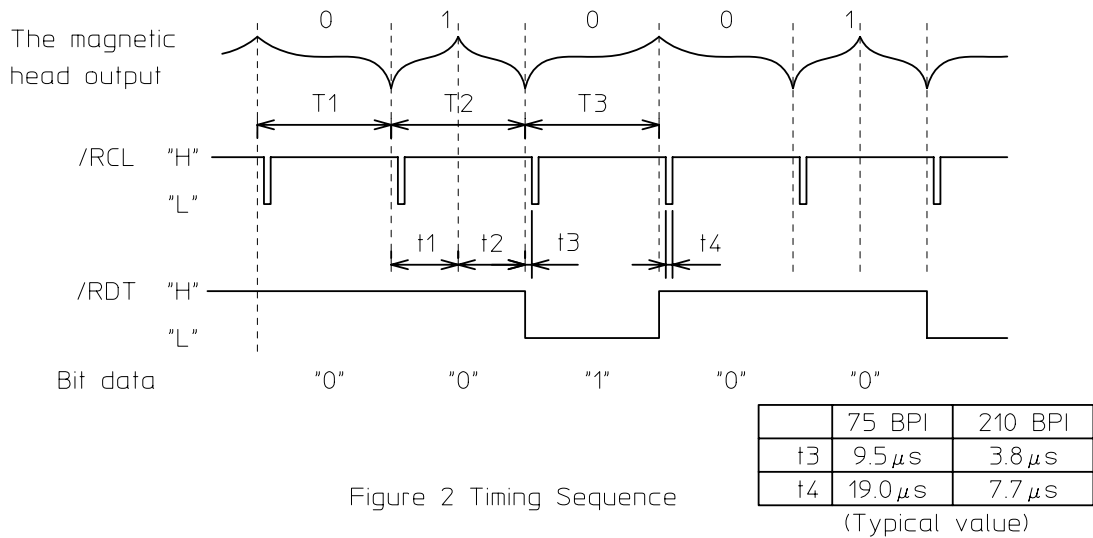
The magnetic head output

0 1 0 0 1

T1 T2 T3

/RCL "H"
"L"

t1 t2 t3 t4

/RDT "H"
"L"

Bit data "0" "0" "1" "0" "0"

|  | 75 BPI | 210 BPI |
|---|---|---|
| t3 | 9.5$\mu$s | 3.8$\mu$s |
| t4 | 19.0$\mu$s | 7.7$\mu$s |

(Typical value)

Figure 2 Timing Sequence